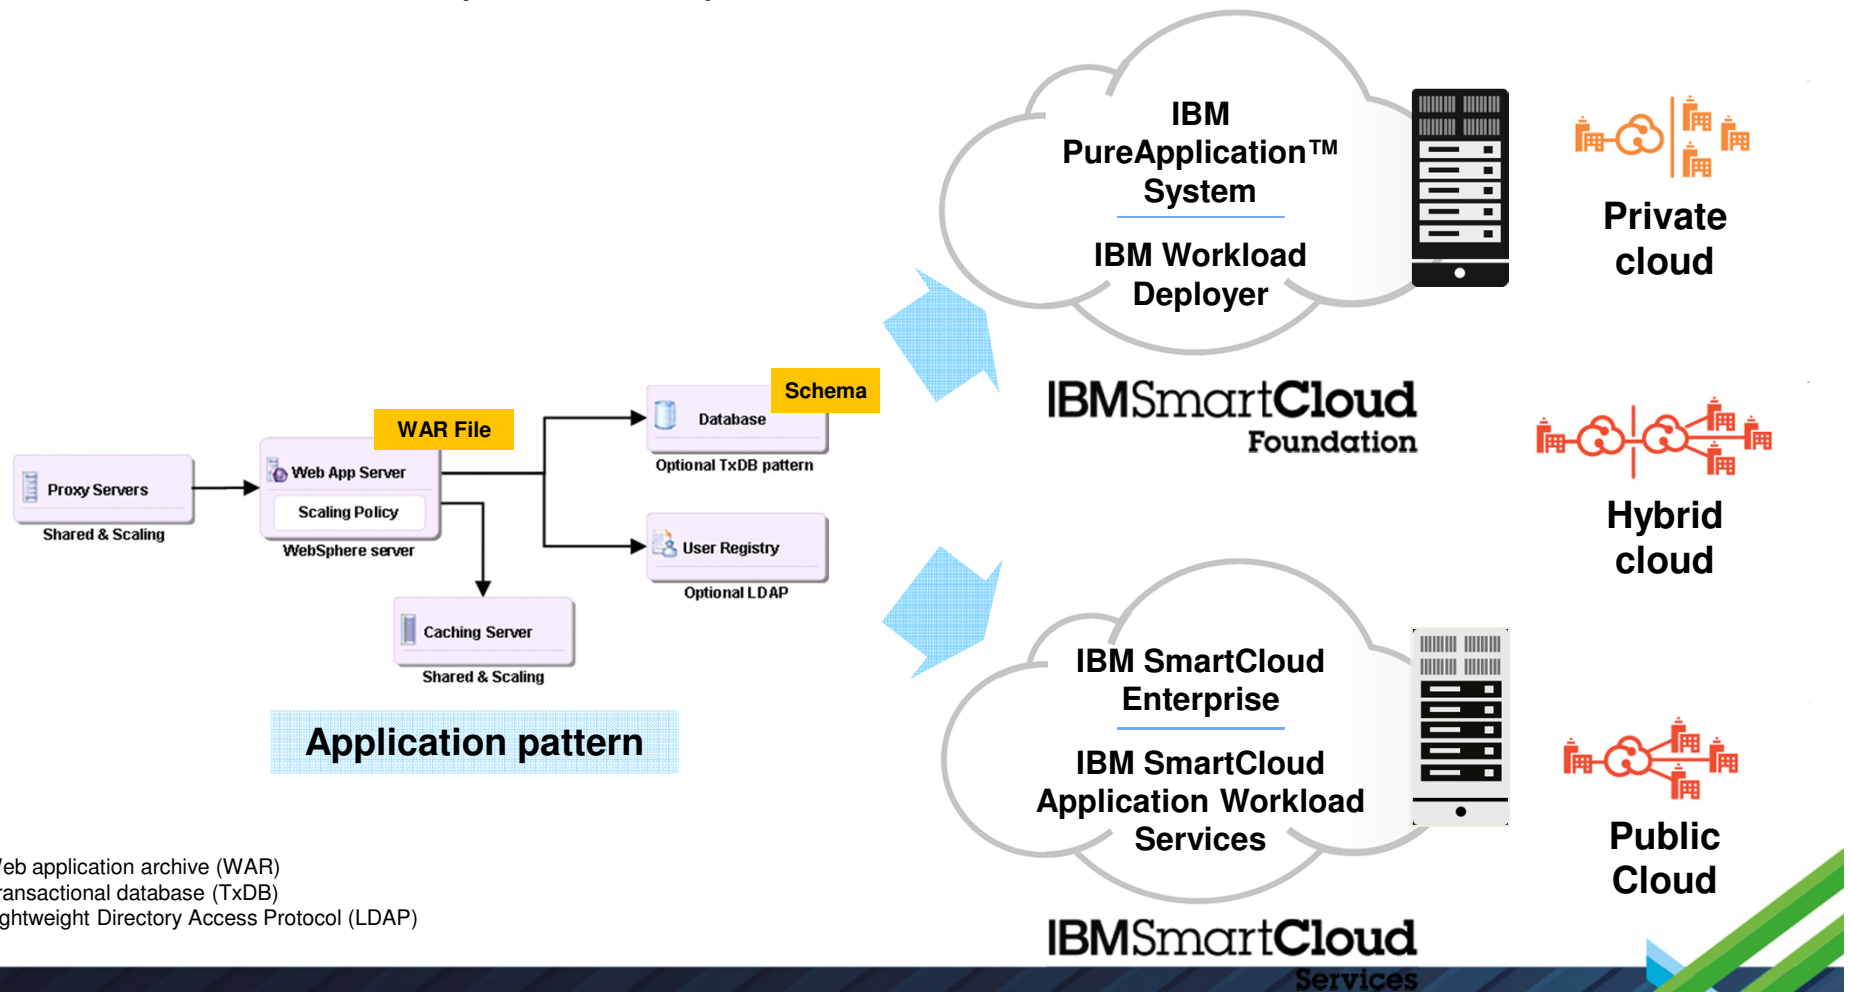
IBM PureApplication™ System

IBM Workload Deployer

IBMSmartCloud Foundation

Private cloud

Hybrid cloud

Public Cloud

Schema

Database

Optional TxDB pattern

WAR File

Proxy Servers

Shared & Scaling

Web App Server

Scaling Policy

WebSphere server

User Registry

Optional LDAP

Caching Server

Shared & Scaling

Application pattern

IBM SmartCloud Enterprise

IBM SmartCloud Application Workload Services

IBMSmartCloud Services

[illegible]eb application archive (WAR)
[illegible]ransactional database (TxDB)
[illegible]ghtweight Directory Access Protocol (LDAP)